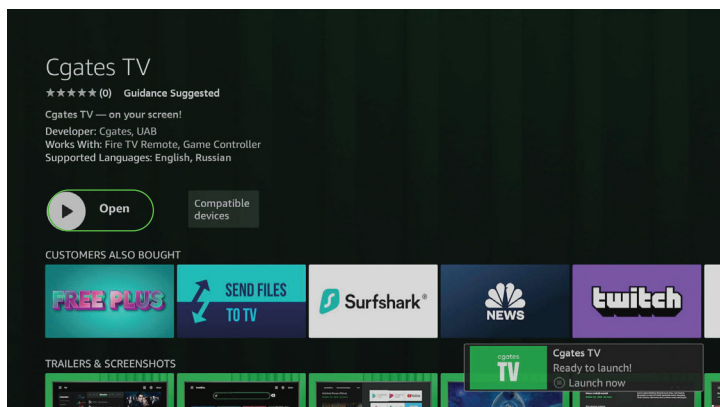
Cgates TV

★★★★★ (0) Guidance Suggested

Cgates TV — on your screen!

Developer: Cgates, UAB
Works With: Fire TV Remote, Game Controller
Supported Languages: English, Russian

Open

Compatible devices

CUSTOMERS ALSO BOUGHT

FREE PLUS

SEND FILES TO TV

Surfshark®

NEWS

twitch

TRAILERS & SCREENSHOTS

cgates TV

Cgates TV
Ready to launch!
Launch now